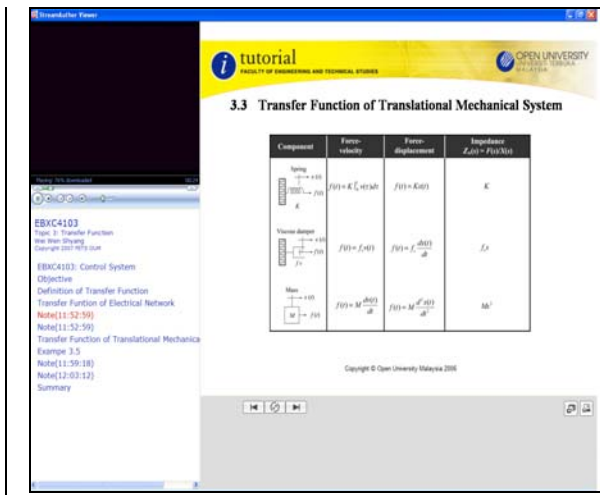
Breeze Viewer

Playing 70% downloaded

EBXC4103
Topic 3: Transfer Function
Wai Wen Shyang
Copyright 2007 METS OUM

EBXC4103: Control System
Objective
Definition of Transfer Function
Transfer Funtion of Electrical Network
Note(11:52:59)
Note(11:52:59)
Transfer Function of Translational Mechanica
Exampe 3.5
Note(11:59:18)
Note(12:03:12)
Summary

tutorial
FACULTY OF ENGINEERING AND TECHNICAL STUDIES

OPEN UNIVERSITY
UNIVERSITI TERBUKA MALAYSIA

3.3 Transfer Function of Translational Mechanical System

| Component | Force-velocity | Force-displacement | Impedance $Z_M(s) = F(s)/X(s)$ |
|---|---|---|---|
| Spring $x(t)$ $f(t)$ $K$ | $f(t) = K\int_0^t v(\tau)d\tau$ | $f(t) = Kx(t)$ | $K$ |
| Viscous damper $x(t)$ $f(t)$ $f_v$ | $f(t) = f_v v(t)$ | $f(t) = f_v \frac{dx(t)}{dt}$ | $f_v s$ |
| Mass $x(t)$ $M$ $f(t)$ | $f(t) = M\frac{dv(t)}{dt}$ | $f(t) = M\frac{d^2x(t)}{dt^2}$ | $Ms^2$ |

Copyright © Open University Malaysia 2006